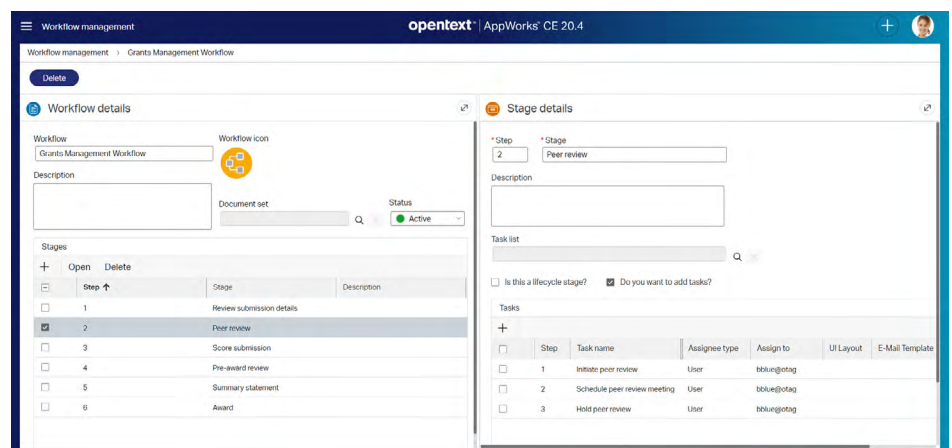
Workflow management

opentext™ | AppWorks® CE 20.4

Workflow management › Grants Management Workflow

Delete

Workflow details

Workflow
Grants Management Workflow

Workflow icon

Description

Document set

Status
Active

Stages

+ Open Delete

| | Step ↑ | Stage | Description |
|---|---|---|---|
| | 1 | Review submission details | |
| ☑ | 2 | Peer review | |
| | 3 | Score submission | |
| | 4 | Pre-award review | |
| | 5 | Summary statement | |
| | 6 | Award | |

Stage details

* Step
2

* Stage
Peer review

Description

Task list

Is this a lifecycle stage?

Do you want to add tasks?

Tasks

+

| | Step | Task name | Assignee type | Assign to | UI Layout | E-Mail Template |
|---|---|---|---|---|---|---|
| | 1 | Initiate peer review | User | bblue@otag | | |
| | 2 | Schedule peer review meeting | User | bblue@otag | | |
| | 3 | Hold peer review | User | bblue@otag | | |